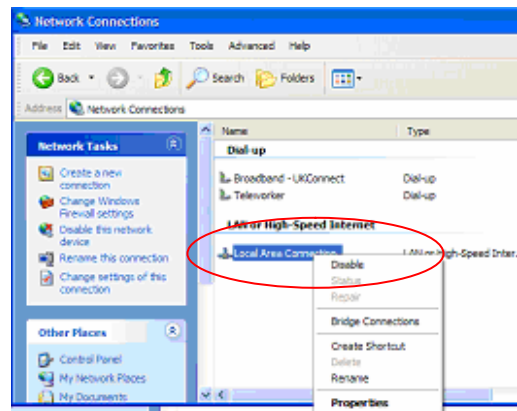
Network Connections

File Edit View Favorites Tools Advanced Help

Back Search Folders

Address Network Connections

Network Tasks

Create a new connection
Change Windows Firewall settings
Disable this network device
Rename this connection
Change settings of this connection

Other Places

Control Panel
My Network Places
My Documents

Name Type

Dial-up

Broadband - UKConnect Dial-up
Teleworker Dial-up

LAN or High-Speed Internet

Local Area Connection LAN or High-Speed Inter...

Disable
Status
Repair
Bridge Connections
Create Shortcut
Delete
Rename
Properties